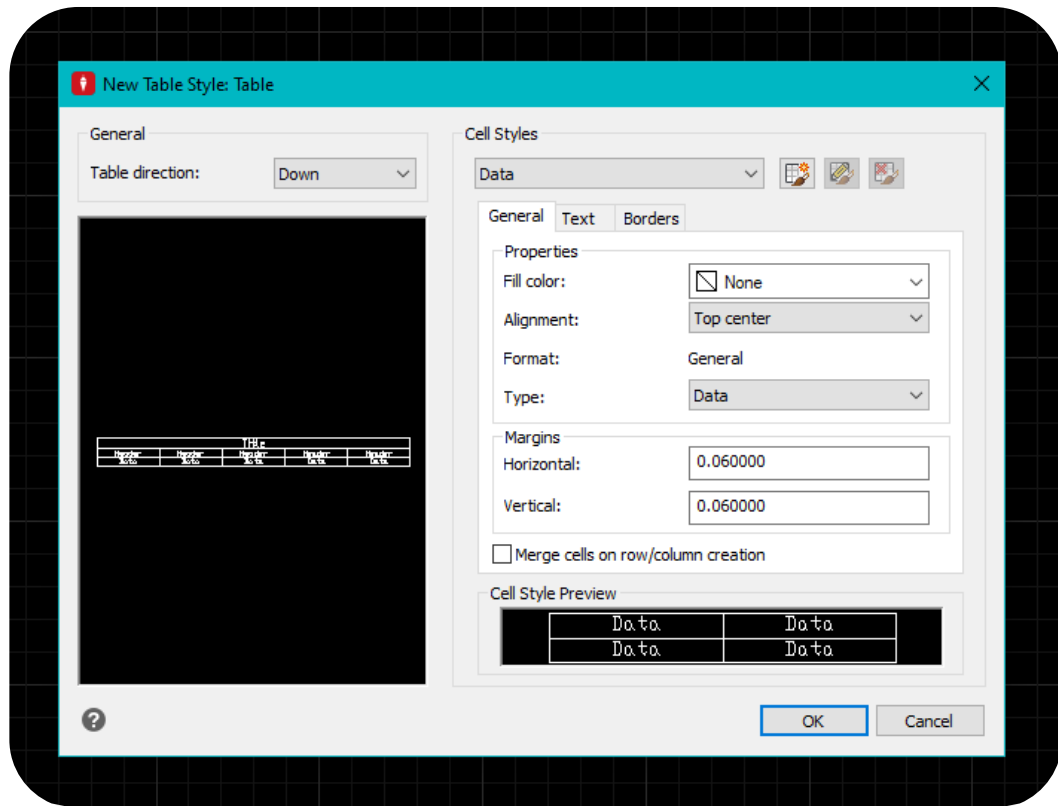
New Table Style: Table

General

Table direction: Down

Title

| Header | Header | Header | Header | Header |
|---|---|---|---|---|
| Data | Data | Data | Data | Data |

Cell Styles

Data

General Text Borders

Properties

Fill color: None

Alignment: Top center

Format: General

Type: Data

Margins

Horizontal: 0.060000

Vertical: 0.060000

Merge cells on row/column creation

Cell Style Preview

| Data | Data |
|---|---|
| Data | Data |

OK Cancel